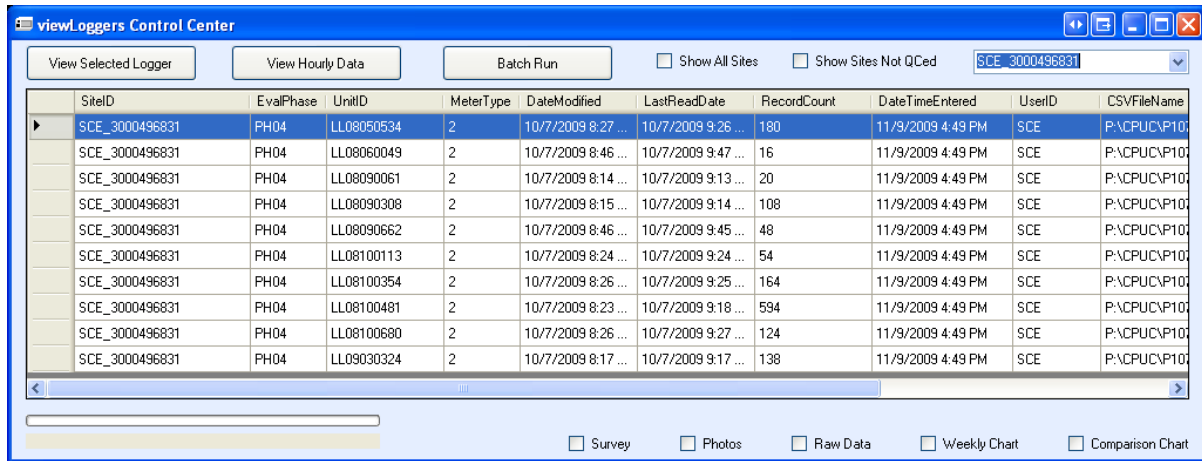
viewLoggers Control Center

View Selected Logger | View Hourly Data | Batch Run | Show All Sites | Show Sites Not QCed | SCE_3000496831

| SiteID | EvalPhase | UnitID | MeterType | DateModified | LastReadDate | RecordCount | DateTimeEntered | UserID | CSVFileName |
|---|---|---|---|---|---|---|---|---|---|
| SCE_3000496831 | PH04 | LL08050534 | 2 | 10/7/2009 8:27 ... | 10/7/2009 9:26 ... | 180 | 11/9/2009 4:49 PM | SCE | P:\CPUC\P10 |
| SCE_3000496831 | PH04 | LL08060049 | 2 | 10/7/2009 8:46 ... | 10/7/2009 9:47 ... | 16 | 11/9/2009 4:49 PM | SCE | P:\CPUC\P10 |
| SCE_3000496831 | PH04 | LL08090061 | 2 | 10/7/2009 8:14 ... | 10/7/2009 9:13 ... | 20 | 11/9/2009 4:49 PM | SCE | P:\CPUC\P10 |
| SCE_3000496831 | PH04 | LL08090308 | 2 | 10/7/2009 8:15 ... | 10/7/2009 9:14 ... | 108 | 11/9/2009 4:49 PM | SCE | P:\CPUC\P10 |
| SCE_3000496831 | PH04 | LL08090662 | 2 | 10/7/2009 8:46 ... | 10/7/2009 9:45 ... | 48 | 11/9/2009 4:49 PM | SCE | P:\CPUC\P10 |
| SCE_3000496831 | PH04 | LL08100113 | 2 | 10/7/2009 8:24 ... | 10/7/2009 9:24 ... | 54 | 11/9/2009 4:49 PM | SCE | P:\CPUC\P10 |
| SCE_3000496831 | PH04 | LL08100354 | 2 | 10/7/2009 8:26 ... | 10/7/2009 9:25 ... | 164 | 11/9/2009 4:49 PM | SCE | P:\CPUC\P10 |
| SCE_3000496831 | PH04 | LL08100481 | 2 | 10/7/2009 8:23 ... | 10/7/2009 9:18 ... | 594 | 11/9/2009 4:49 PM | SCE | P:\CPUC\P10 |
| SCE_3000496831 | PH04 | LL08100680 | 2 | 10/7/2009 8:26 ... | 10/7/2009 9:27 ... | 124 | 11/9/2009 4:49 PM | SCE | P:\CPUC\P10 |
| SCE_3000496831 | PH04 | LL09030324 | 2 | 10/7/2009 8:17 ... | 10/7/2009 9:17 ... | 138 | 11/9/2009 4:49 PM | SCE | P:\CPUC\P10 |

Survey | Photos | Raw Data | Weekly Chart | Comparison Chart